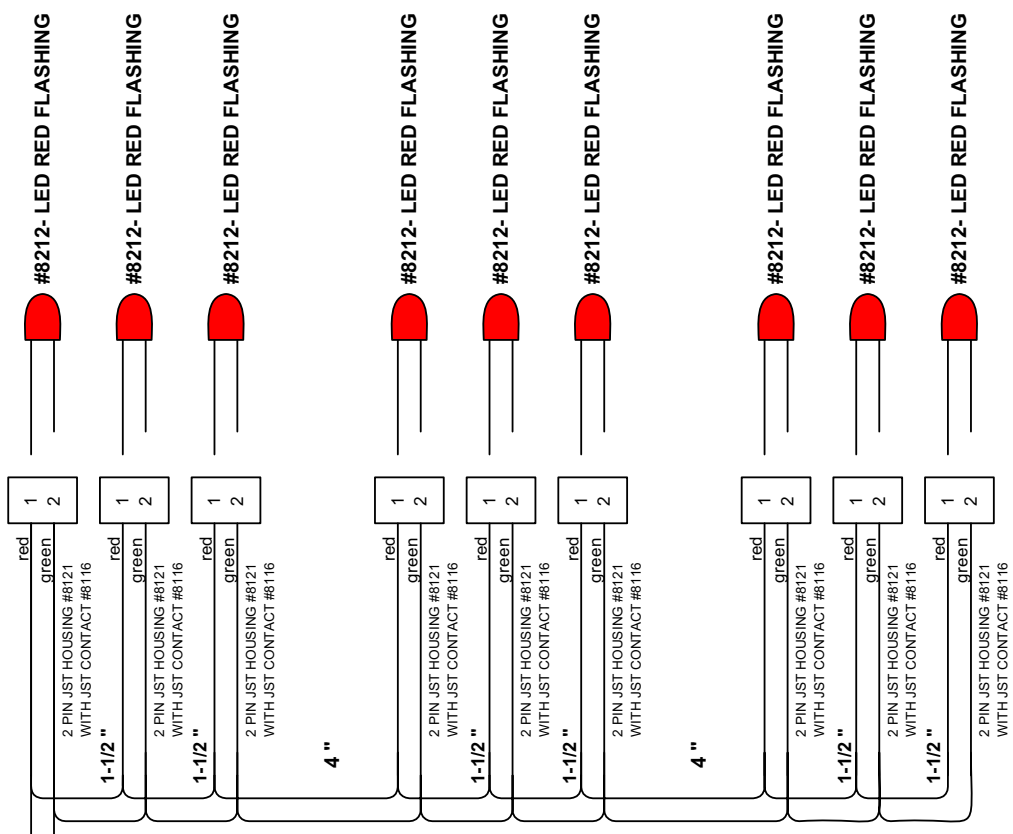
#8212- LED RED FLASHING
#8212- LED RED FLASHING
#8212- LED RED FLASHING
#8212- LED RED FLASHING
#8212- LED RED FLASHING
#8212- LED RED FLASHING
#8212- LED RED FLASHING
#8212- LED RED FLASHING
#8212- LED RED FLASHING

1 2
red
green
2 PIN JST HOUSING #8121
WITH JST CONTACT #8116

1-1/2 "

1 2
red
green
2 PIN JST HOUSING #8121
WITH JST CONTACT #8116

1-1/2 "

1 2
red
green
2 PIN JST HOUSING #8121
WITH JST CONTACT #8116

4 "

1 2
red
green
2 PIN JST HOUSING #8121
WITH JST CONTACT #8116

1-1/2 "

1 2
red
green
2 PIN JST HOUSING #8121
WITH JST CONTACT #8116

1-1/2 "

1 2
red
green
2 PIN JST HOUSING #8121
WITH JST CONTACT #8116

4 "

1 2
red
green
2 PIN JST HOUSING #8121
WITH JST CONTACT #8116

1-1/2 "

1 2
red
green
2 PIN JST HOUSING #8121
WITH JST CONTACT #8116

1-1/2 "

1 2
red
green
2 PIN JST HOUSING #8121
WITH JST CONTACT #8116